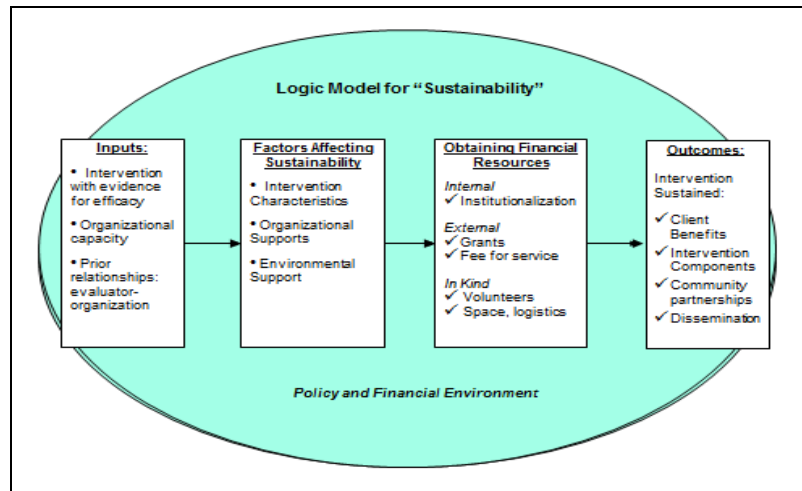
Logic Model for "Sustainability"

Inputs:

• Intervention with evidence for efficacy

• Organizational capacity

• Prior relationships: evaluator-organization

Factors Affecting Sustainability

• Intervention Characteristics

• Organizational Supports

• Environmental Support

Obtaining Financial Resources

Internal
✓ Institutionalization

External
✓ Grants
✓ Fee for service

In Kind
✓ Volunteers
✓ Space, logistics

Outcomes:

Intervention Sustained:

✓ Client Benefits
✓ Intervention Components
✓ Community partnerships
✓ Dissemination

Policy and Financial Environment